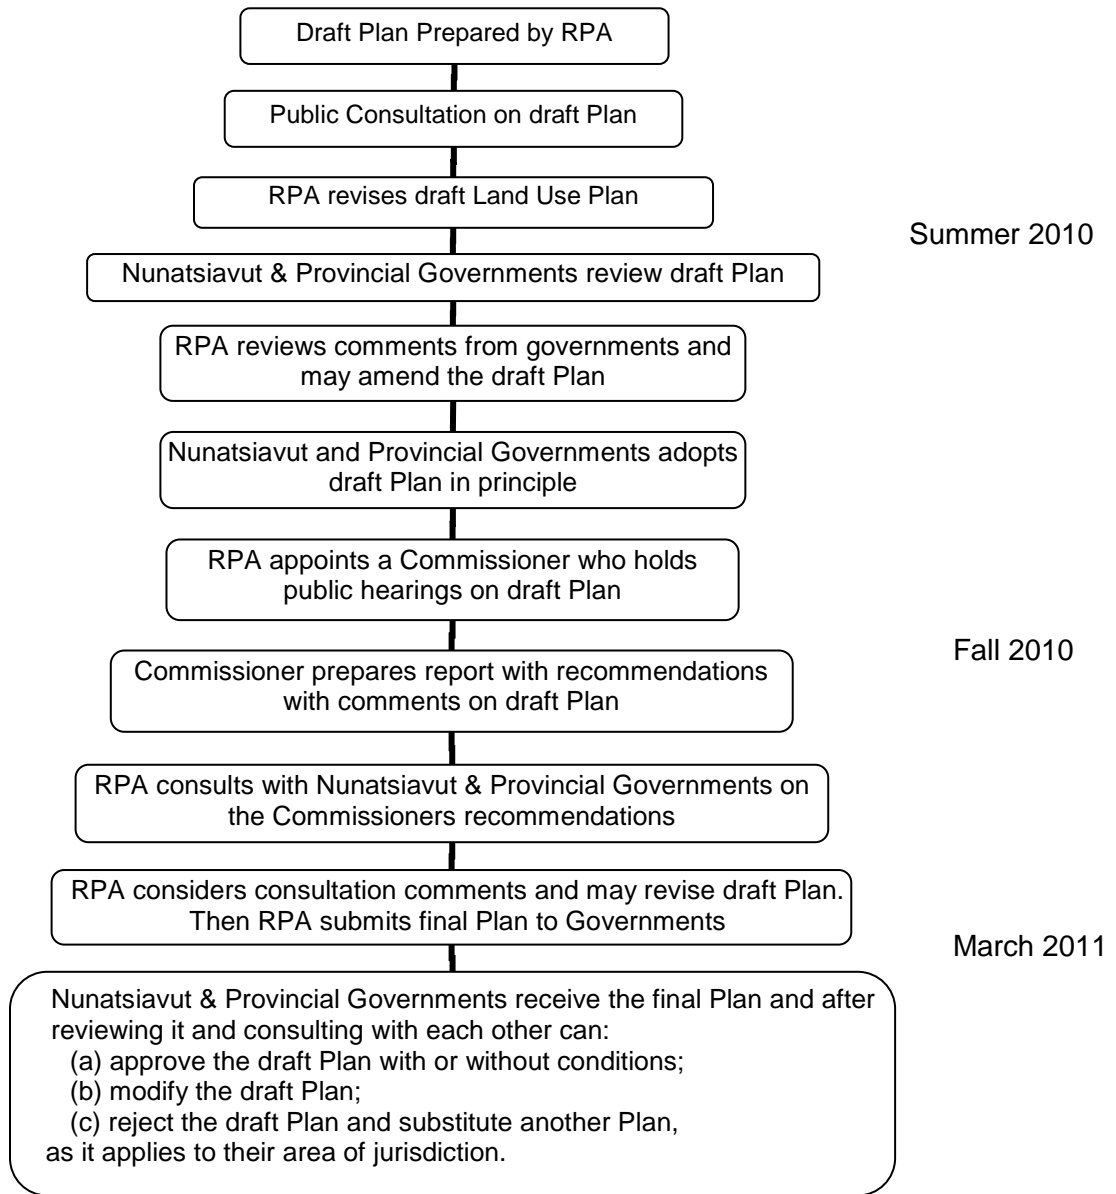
Draft Plan Prepared by RPA

Public Consultation on draft Plan

RPA revises draft Land Use Plan

Summer 2010

Nunatsiavut & Provincial Governments review draft Plan

RPA reviews comments from governments and may amend the draft Plan

Nunatsiavut and Provincial Governments adopts draft Plan in principle

RPA appoints a Commissioner who holds public hearings on draft Plan

Fall 2010

Commissioner prepares report with recommendations with comments on draft Plan

RPA consults with Nunatsiavut & Provincial Governments on the Commissioners recommendations

RPA considers consultation comments and may revise draft Plan. Then RPA submits final Plan to Governments

March 2011

Nunatsiavut & Provincial Governments receive the final Plan and after reviewing it and consulting with each other can:
(a) approve the draft Plan with or without conditions;
(b) modify the draft Plan;
(c) reject the draft Plan and substitute another Plan,
as it applies to their area of jurisdiction.